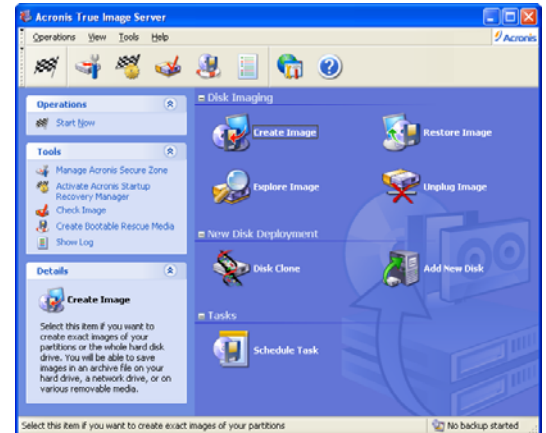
Acronis True Image Server

Operations View Tools Help

Acronis

Operations

Start Now

Tools

Manage Acronis Secure Zone

Activate Acronis Startup Recovery Manager

Check Image

Create Bootable Rescue Media

Show Log

Details

Create Image

Select this item if you want to create exact images of your partitions or the whole hard disk drive. You will be able to save images in an archive file on your hard drive, a network drive, or on various removable media.

Disk Imaging

Create Image

Restore Image

Explore Image

Unplug Image

New Disk Deployment

Disk Clone

Add New Disk

Tasks

Schedule Task

Select this item if you want to create exact images of your partitions

No backup started